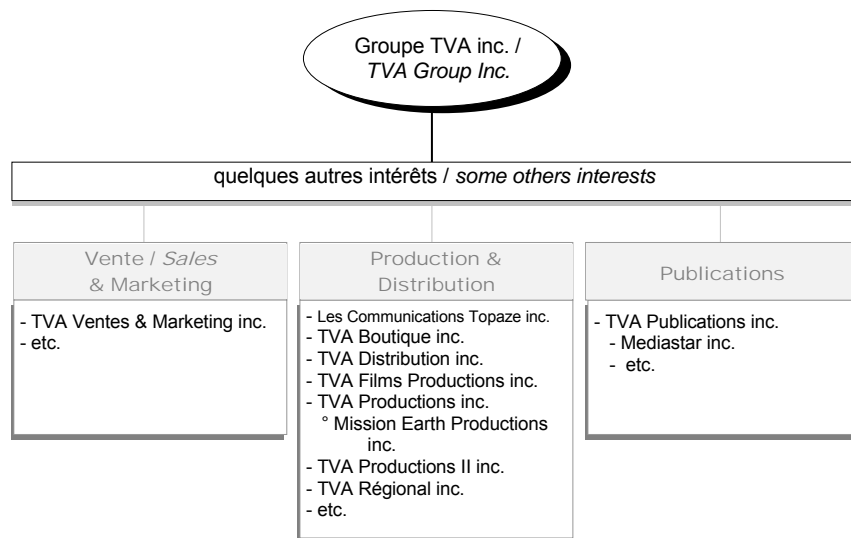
Groupe TVA inc. / *TVA Group Inc.*

quelques autres intérêts / *some others interests*

Vente / *Sales* & Marketing

- TVA Ventes & Marketing inc.
- etc.

Production & Distribution

- Les Communications Topaze inc.
- TVA Boutique inc.
- TVA Distribution inc.
- TVA Films Productions inc.
- TVA Productions inc.
° Mission Earth Productions inc.
- TVA Productions II inc.
- TVA Régional inc.
- etc.

Publications

- TVA Publications inc.
- Mediastar inc.
- etc.